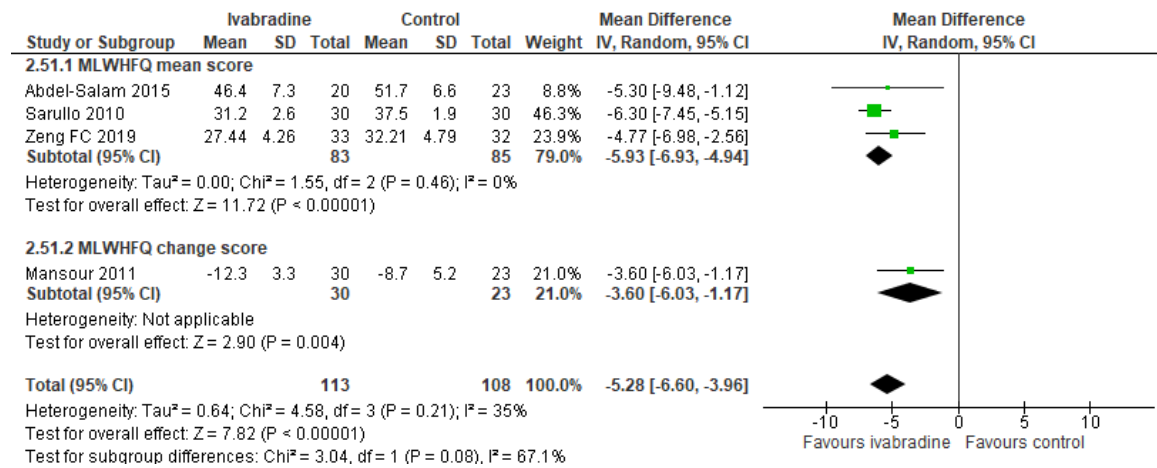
| Study or Subgroup | Ivabradine Mean | Ivabradine SD | Ivabradine Total | Control Mean | Control SD | Control Total | Weight | Mean Difference IV, Random, 95% CI |
|---|---|---|---|---|---|---|---|---|
| **2.51.1 MLWHFQ mean score** | | | | | | | | |
| Abdel-Salam 2015 | 46.4 | 7.3 | 20 | 51.7 | 6.6 | 23 | 8.8% | -5.30 [-9.48, -1.12] |
| Sarullo 2010 | 31.2 | 2.6 | 30 | 37.5 | 1.9 | 30 | 46.3% | -6.30 [-7.45, -5.15] |
| Zeng FC 2019 | 27.44 | 4.26 | 33 | 32.21 | 4.79 | 32 | 23.9% | -4.77 [-6.98, -2.56] |
| **Subtotal (95% CI)** | | | **83** | | | **85** | **79.0%** | **-5.93 [-6.93, -4.94]** |

Heterogeneity: Tau² = 0.00; Chi² = 1.55, df = 2 (P = 0.46); I² = 0%
Test for overall effect: Z = 11.72 (P < 0.00001)

| Study or Subgroup | Ivabradine Mean | Ivabradine SD | Ivabradine Total | Control Mean | Control SD | Control Total | Weight | Mean Difference IV, Random, 95% CI |
|---|---|---|---|---|---|---|---|---|
| **2.51.2 MLWHFQ change score** | | | | | | | | |
| Mansour 2011 | -12.3 | 3.3 | 30 | -8.7 | 5.2 | 23 | 21.0% | -3.60 [-6.03, -1.17] |
| **Subtotal (95% CI)** | | | **30** | | | **23** | **21.0%** | **-3.60 [-6.03, -1.17]** |

Heterogeneity: Not applicable
Test for overall effect: Z = 2.90 (P = 0.004)

**Total (95% CI)** **113** **108** **100.0%** **-5.28 [-6.60, -3.96]**
Heterogeneity: Tau² = 0.64; Chi² = 4.58, df = 3 (P = 0.21); I² = 35%
Test for overall effect: Z = 7.82 (P < 0.00001)
Test for subgroup differences: Chi² = 3.04, df = 1 (P = 0.08), I² = 67.1%

Mean Difference
IV, Random, 95% CI
-10 -5 0 5 10
Favours ivabradine Favours control